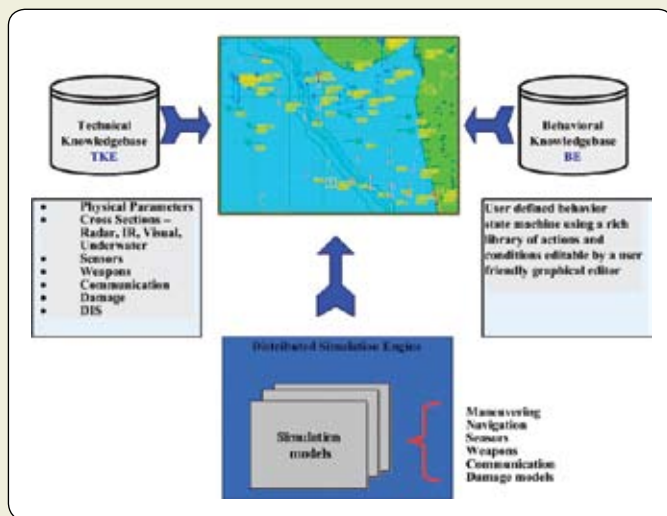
Technical Knowledgebase
TKE

Behavioral Knowledgebase
BE

- Physical Parameters
- Cross Sections – Radar, IR, Visual, Underwater
- Sensors
- Weapons
- Communication
- Damage
- DIS

User defined behavior state machine using a rich library of actions and conditions editable by a user friendly graphical editor

Distributed Simulation Engine

Simulation models

Maneuvering
Navigation
Sensors
Weapons
Communication
Damage models